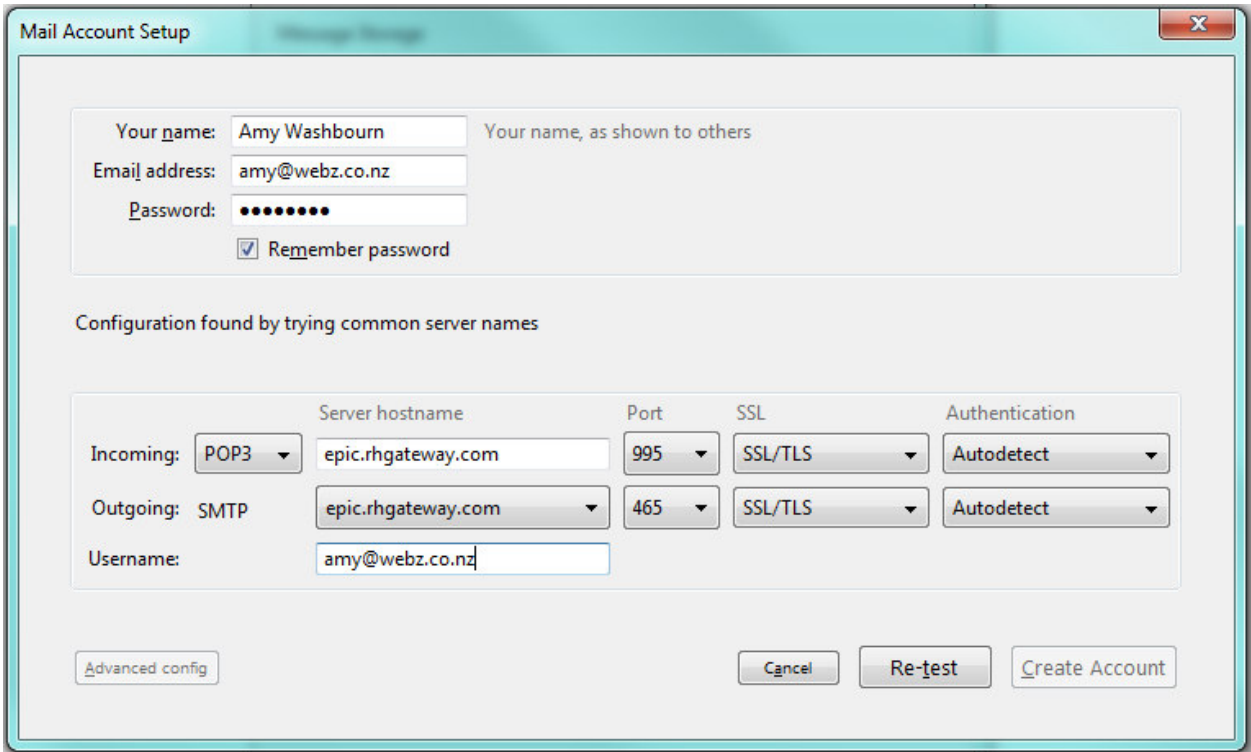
Mail Account Setup

Your name: Amy Washbourn
Your name, as shown to others

Email address: amy@webz.co.nz

Password: ••••••••

Remember password

Configuration found by trying common server names

| | | Server hostname | Port | SSL | Authentication |
|---|---|---|---|---|---|
| Incoming: | POP3 | epic.rhgateway.com | 995 | SSL/TLS | Autodetect |
| Outgoing: | SMTP | epic.rhgateway.com | 465 | SSL/TLS | Autodetect |
| Username: | | amy@webz.co.nz | | | |

Advanced config

Cancel

Re-test

Create Account